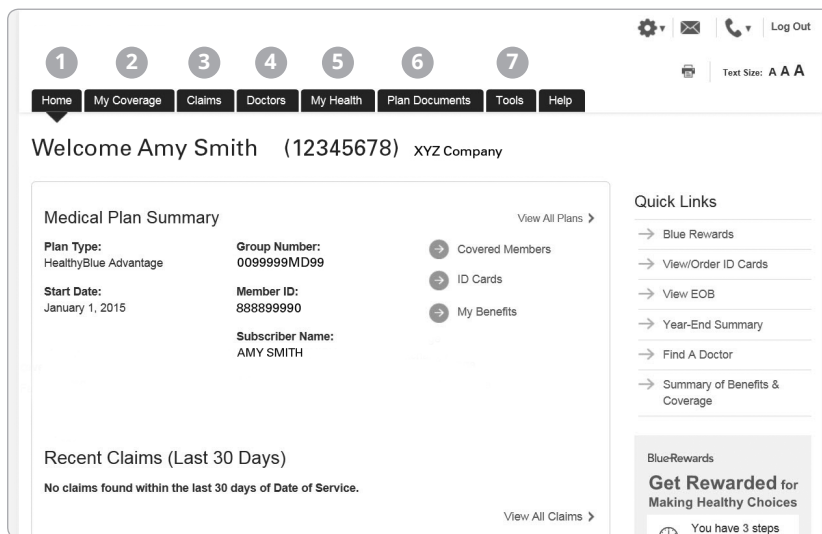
Log Out

Text Size: A A A

1 2 3 4 5 6 7

Home | My Coverage | Claims | Doctors | My Health | Plan Documents | Tools | Help

Welcome Amy Smith (12345678) XYZ Company

Medical Plan Summary

View All Plans >

Plan Type:
HealthyBlue Advantage

Start Date:
January 1, 2015

Group Number:
0099999MD99

Member ID:
888899990

Subscriber Name:
AMY SMITH

Covered Members

ID Cards

My Benefits

Recent Claims (Last 30 Days)

No claims found within the last 30 days of Date of Service.

View All Claims >

Quick Links

→ Blue Rewards

→ View/Order ID Cards

→ View EOB

→ Year-End Summary

→ Find A Doctor

→ Summary of Benefits & Coverage

BlueRewards

Get Rewarded for Making Healthy Choices

You have 3 steps